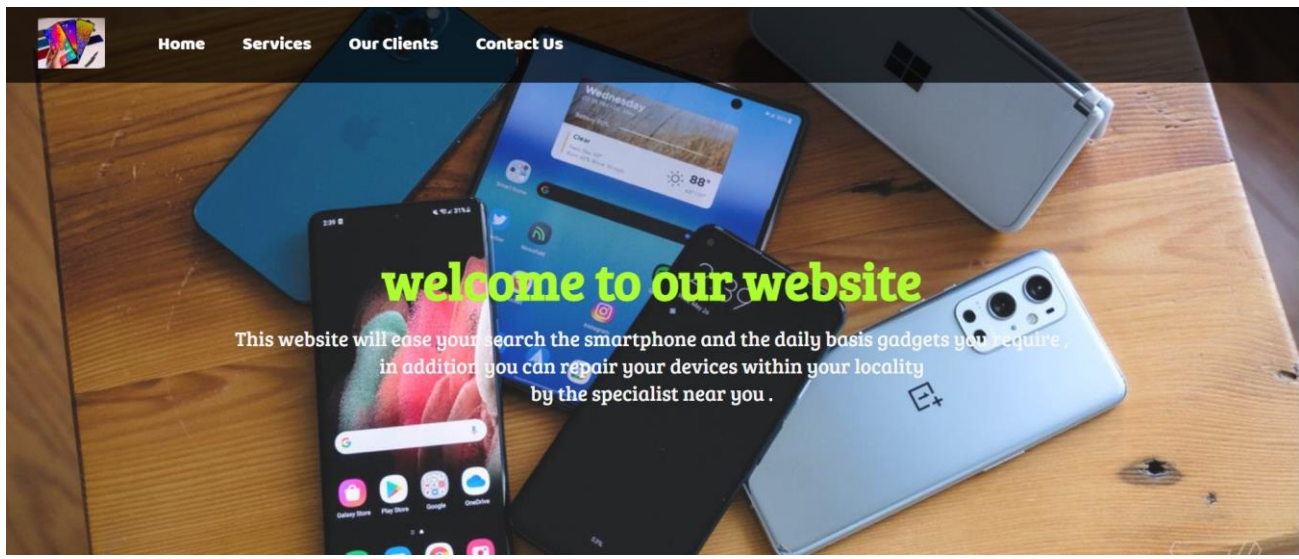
Home Services Our Clients Contact Us

welcome to our website

This website will ease your search the smartphone and the daily basis gadgets you require , in addition you can repair your devices within your locality by the specialist near you .